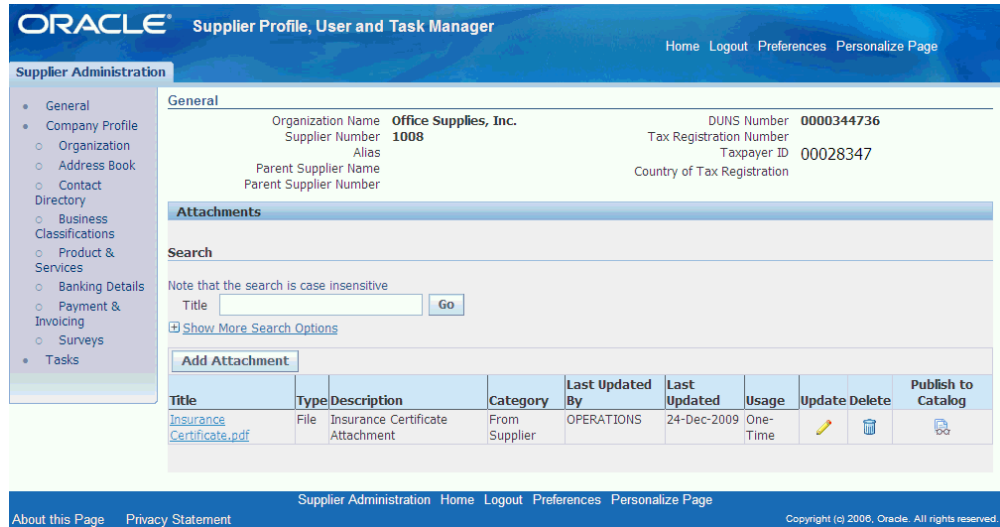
ORACLE Supplier Profile, User and Task Manager

Home Logout Preferences Personalize Page

Supplier Administration

General
Company Profile
Organization
Address Book
Contact Directory
Business Classifications
Product & Services
Banking Details
Payment & Invoicing
Surveys
Tasks

General

Organization Name Office Supplies, Inc.
Supplier Number 1008
Alias
Parent Supplier Name
Parent Supplier Number

DUNS Number 0000344736
Tax Registration Number
Taxpayer ID 00028347
Country of Tax Registration

Attachments

Search

Note that the search is case insensitive
Title Go
Show More Search Options

Add Attachment

| Title | Type | Description | Category | Last Updated By | Last Updated | Usage | Update | Delete | Publish to Catalog |
|---|---|---|---|---|---|---|---|---|---|
| Insurance Certificate.pdf | File | Insurance Certificate Attachment | From Supplier | OPERATIONS | 24-Dec-2009 | One-Time | | | |

Supplier Administration Home Logout Preferences Personalize Page

About this Page Privacy Statement

Copyright (c) 2006, Oracle. All rights reserved.